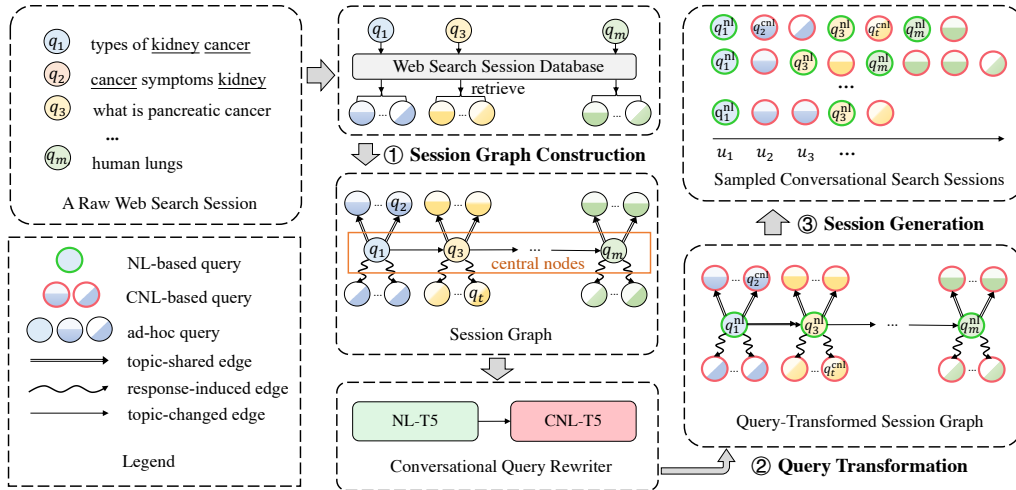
$q_1$ types of kidney cancer
$q_2$ cancer symptoms kidney
$q_3$ what is pancreatic cancer
...
$q_m$ human lungs

A Raw Web Search Session

$q_1$ $q_3$ $q_m$
Web Search Session Database
retrieve

① Session Graph Construction

$q_2$
$q_1$ $q_3$ ... $q_m$
central nodes
$q_t$

Session Graph

NL-T5 CNL-T5

Conversational Query Rewriter

$q_1^{\text{nl}}$ $q_2^{\text{cnl}}$ $q_3^{\text{nl}}$ $q_t^{\text{cnl}}$ $q_m^{\text{nl}}$
$q_1^{\text{nl}}$ $q_3^{\text{nl}}$ $q_m^{\text{nl}}$
...
$q_1^{\text{nl}}$ $q_3^{\text{nl}}$

$u_1$ $u_2$ $u_3$ ...

Sampled Conversational Search Sessions

③ Session Generation

$q_2^{\text{cnl}}$
$q_1^{\text{nl}}$ $q_3^{\text{nl}}$ ... $q_m^{\text{nl}}$
$q_t^{\text{cnl}}$

Query-Transformed Session Graph

② Query Transformation

NL-based query
CNL-based query
ad-hoc query
topic-shared edge
response-induced edge
topic-changed edge

Legend